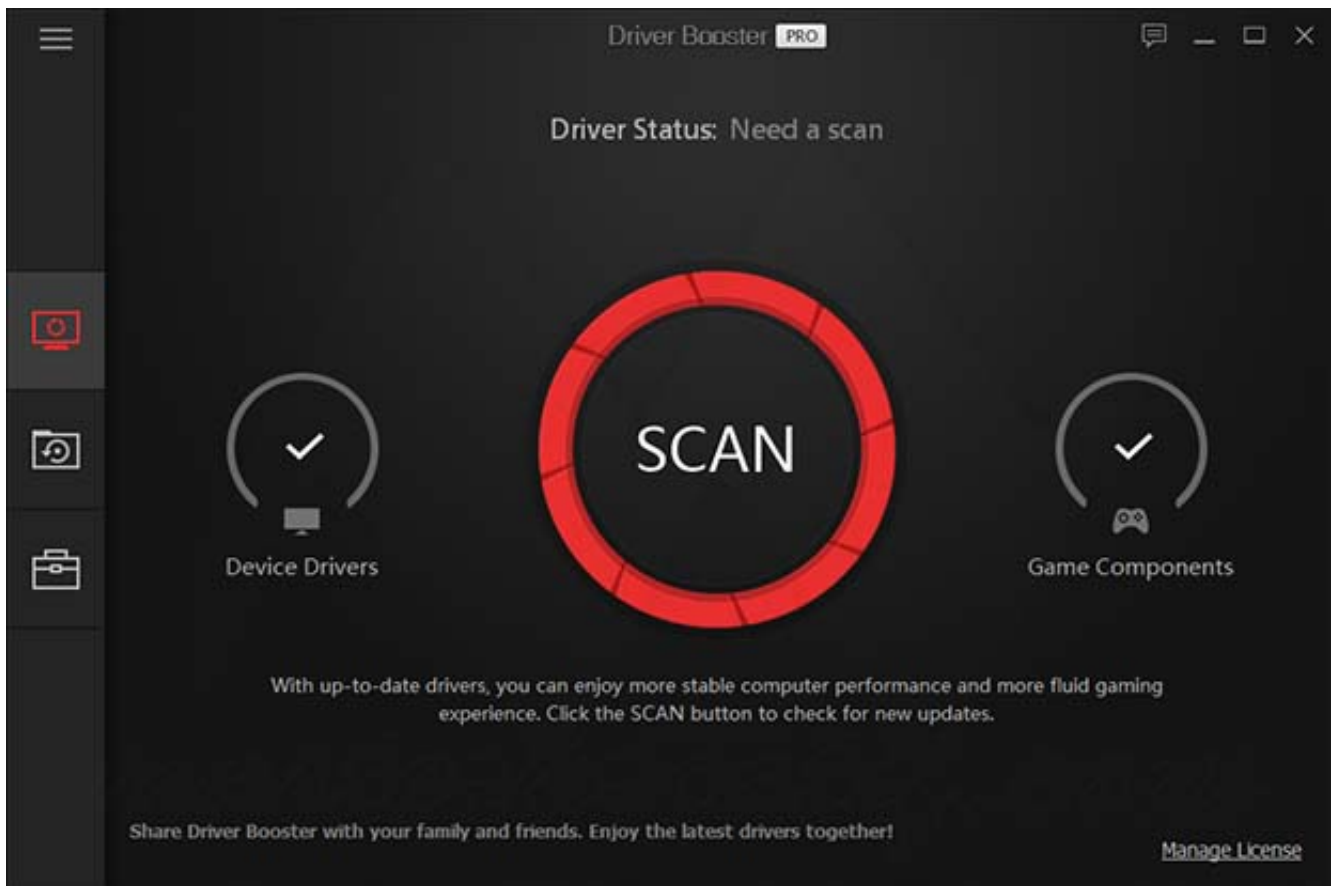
Driver Booster PRO

Driver Status: Need a scan

SCAN

Device Drivers

Game Components

With up-to-date drivers, you can enjoy more stable computer performance and more fluid gaming experience. Click the SCAN button to check for new updates.

Share Driver Booster with your family and friends. Enjoy the latest drivers together!

Manage License